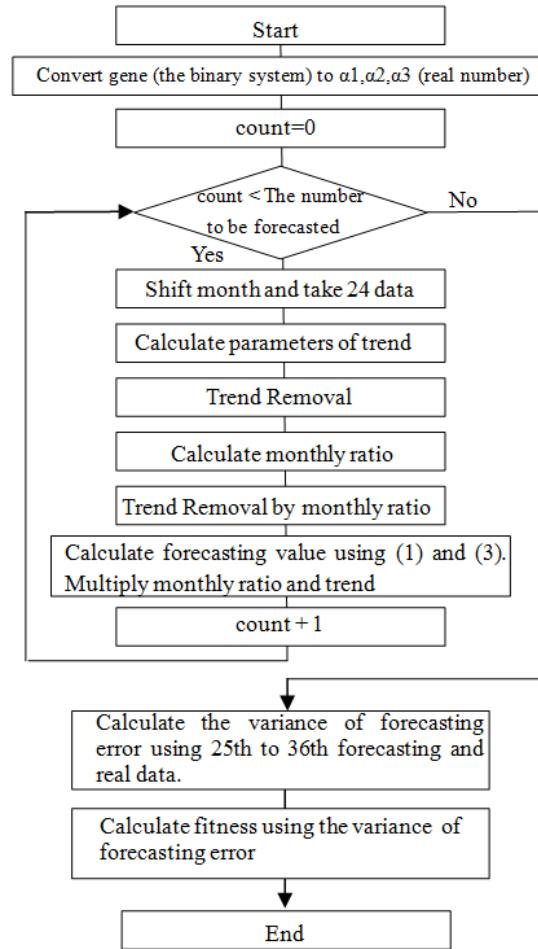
Start

Convert gene (the binary system) to α1,α2,α3 (real number)

count=0

count < The number to be forecasted

No

Yes

Shift month and take 24 data

Calculate parameters of trend

Trend Removal

Calculate monthly ratio

Trend Removal by monthly ratio

Calculate forecasting value using (1) and (3). Multiply monthly ratio and trend

count + 1

Calculate the variance of forecasting error using 25th to 36th forecasting and real data.

Calculate fitness using the variance of forecasting error

End